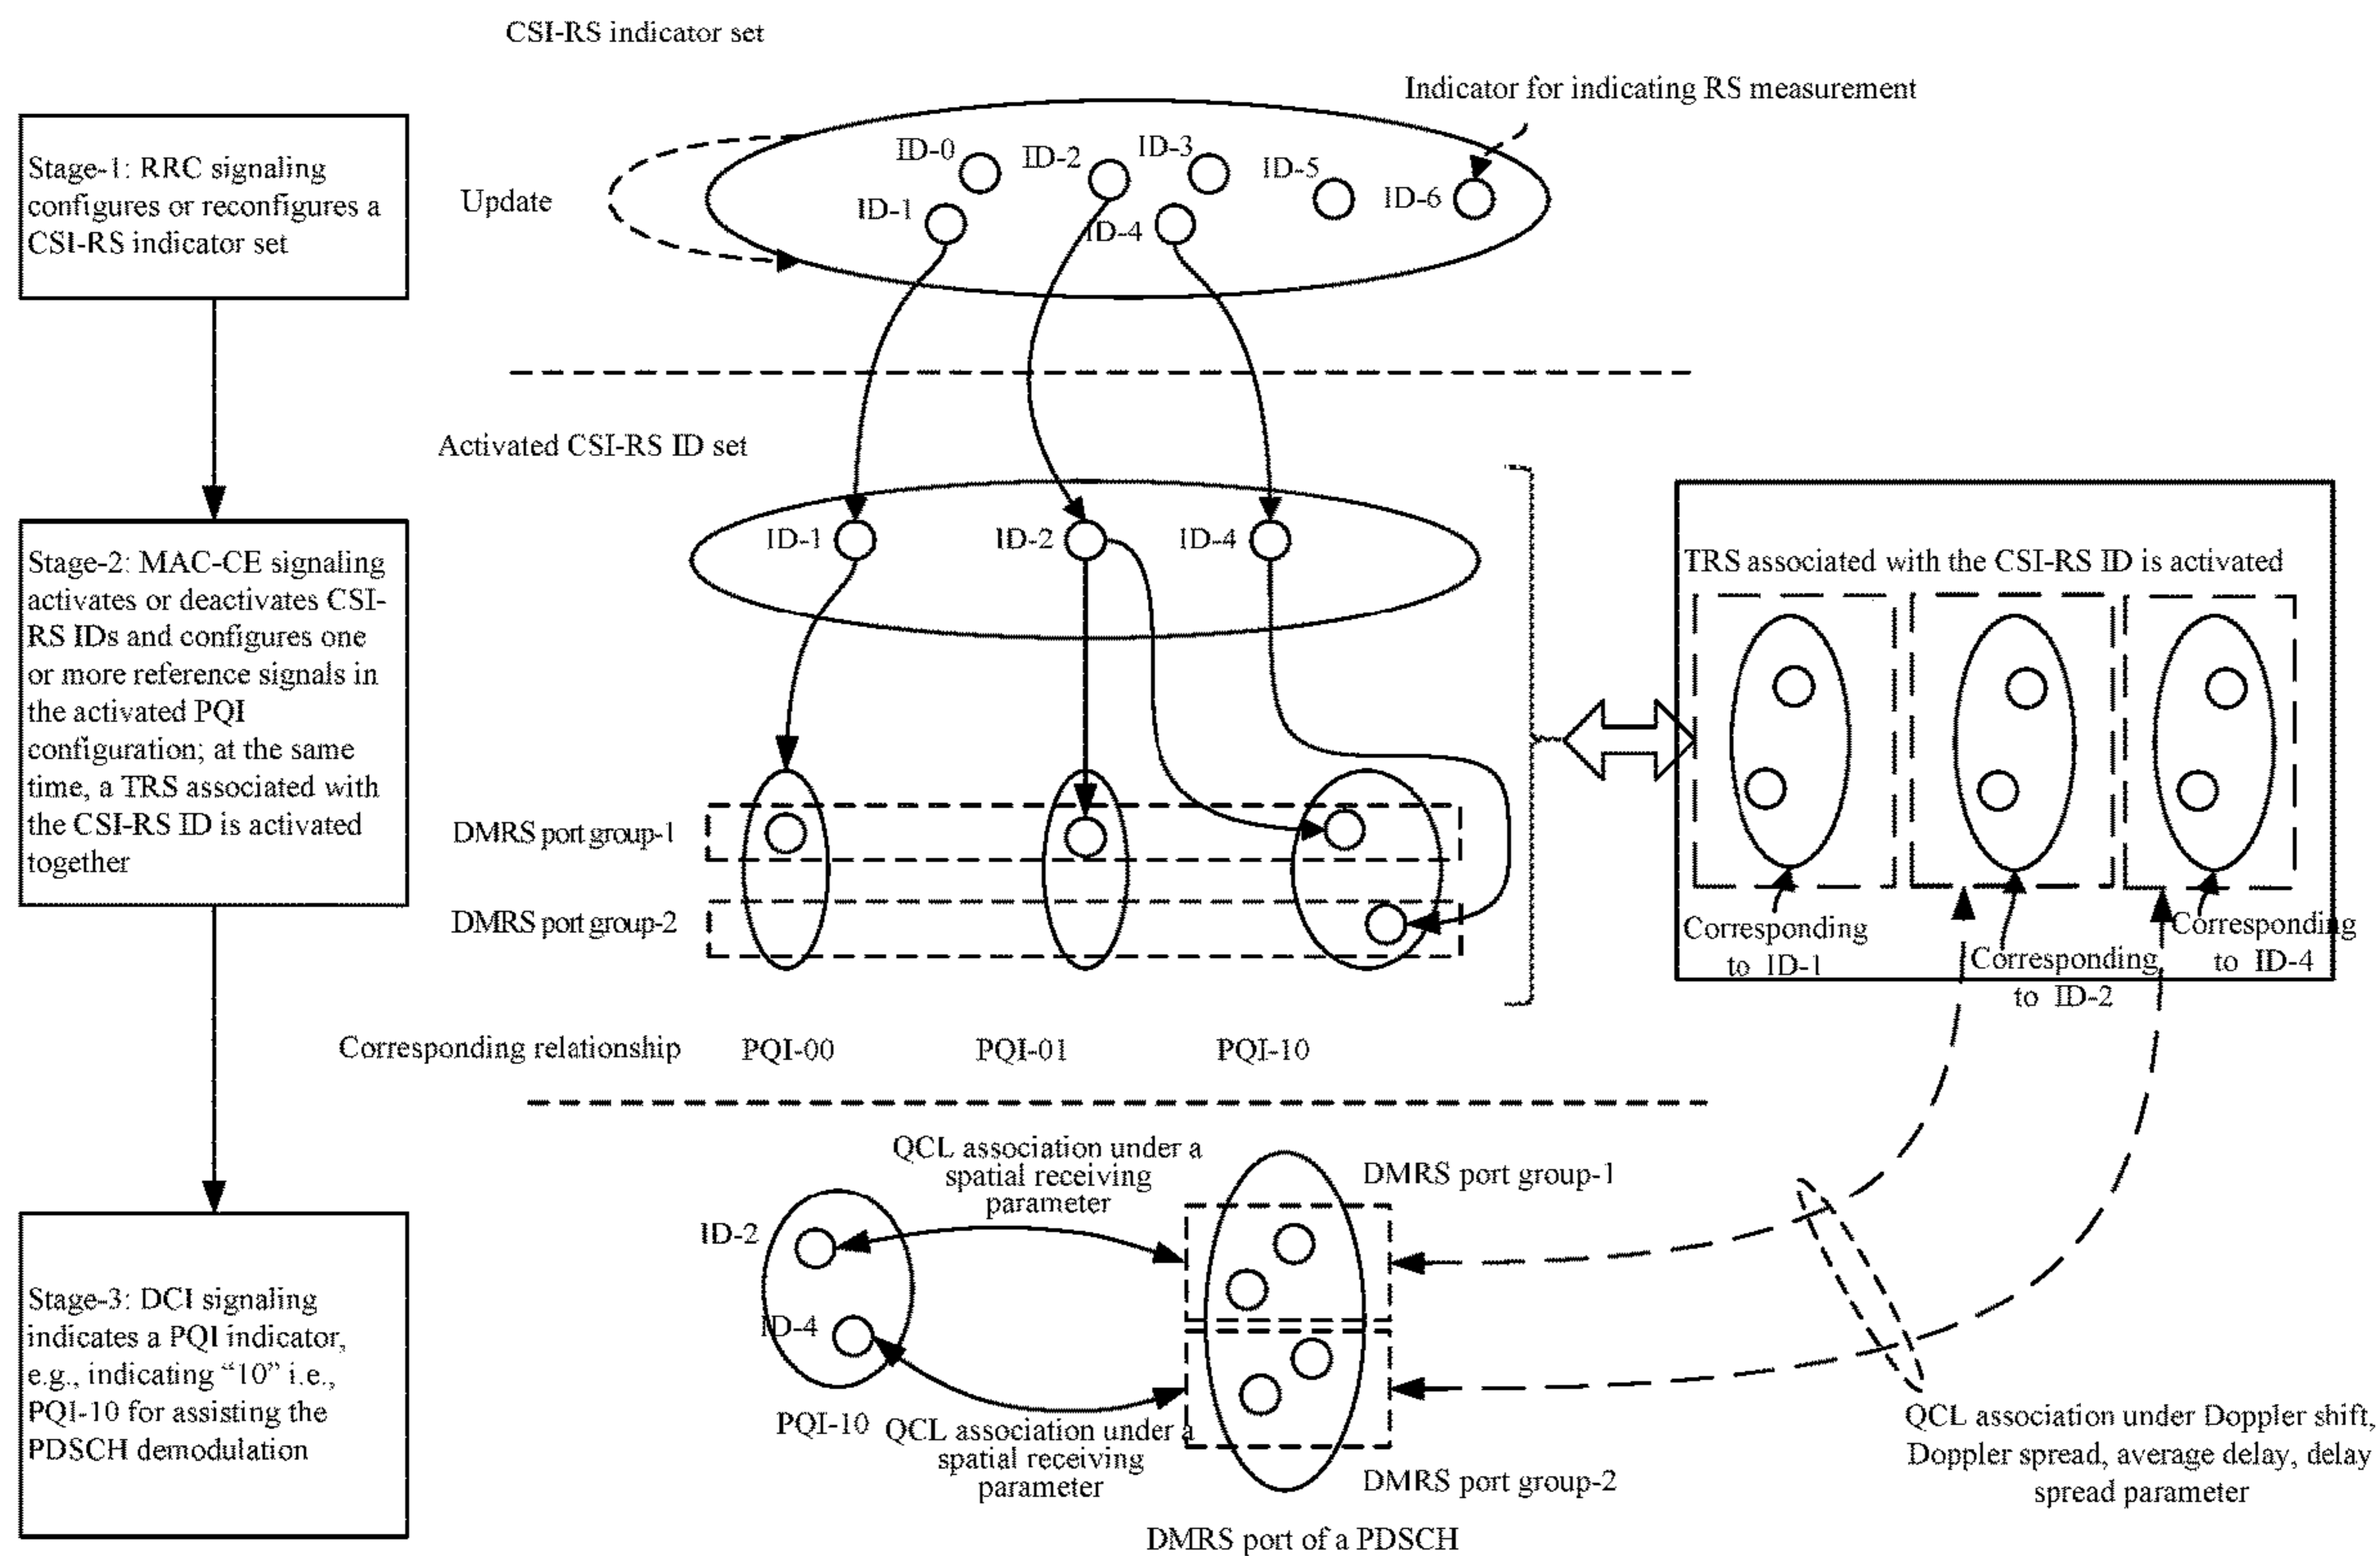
CSI-RS indicator set

Indicator for indicating RS measurement

Stage-1: RRC signaling configures or reconfigures a CSI-RS indicator set

Update

ID-0
ID-2
ID-3
ID-5
ID-6
ID-1
ID-4

Activated CSI-RS ID set

ID-1
ID-2
ID-4

Stage-2: MAC-CE signaling activates or deactivates CSI-RS IDs and configures one or more reference signals in the activated PQI configuration; at the same time, a TRS associated with the CSI-RS ID is activated together

TRS associated with the CSI-RS ID is activated

DMRS port group-1
DMRS port group-2

Corresponding to ID-1
Corresponding to ID-2
Corresponding to ID-4

Corresponding relationship
PQI-00
PQI-01
PQI-10

QCL association under a spatial receiving parameter
DMRS port group-1
ID-2
ID-4
PQI-10
QCL association under a spatial receiving parameter
DMRS port group-2

Stage-3: DCI signaling indicates a PQI indicator, e.g., indicating "10" i.e., PQI-10 for assisting the PDSCH demodulation

QCL association under Doppler shift, Doppler spread, average delay, delay spread parameter

DMRS port of a PDSCH